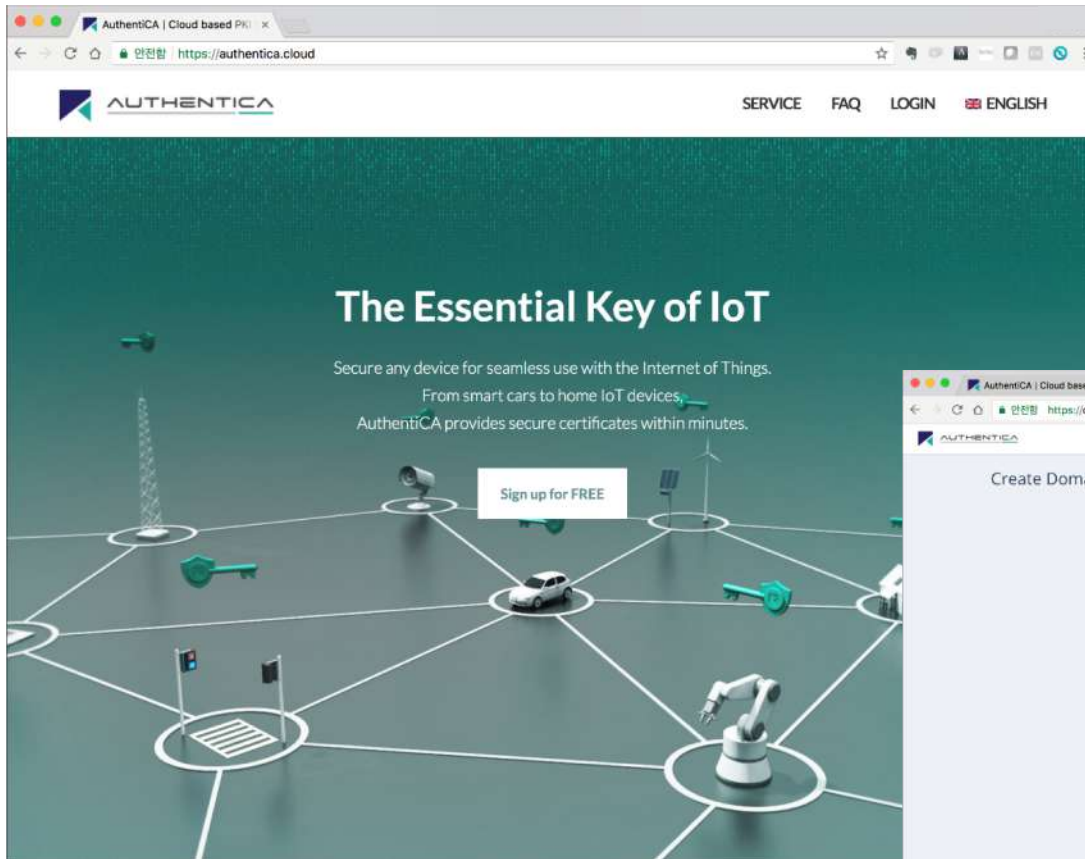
AuthentiCA | Cloud based PKI ×

안전함 https://authentica.cloud

AUTHENTICA

SERVICE FAQ LOGIN ENGLISH

The Essential Key of IoT

Secure any device for seamless use with the Internet of Things.
From smart cars to home IoT devices,
AuthentiCA provides secure certificates within minutes.

Sign up for FREE

AuthentiCA | Cloud base

안전함 https://

AUTHENTICA

Create Dom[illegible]